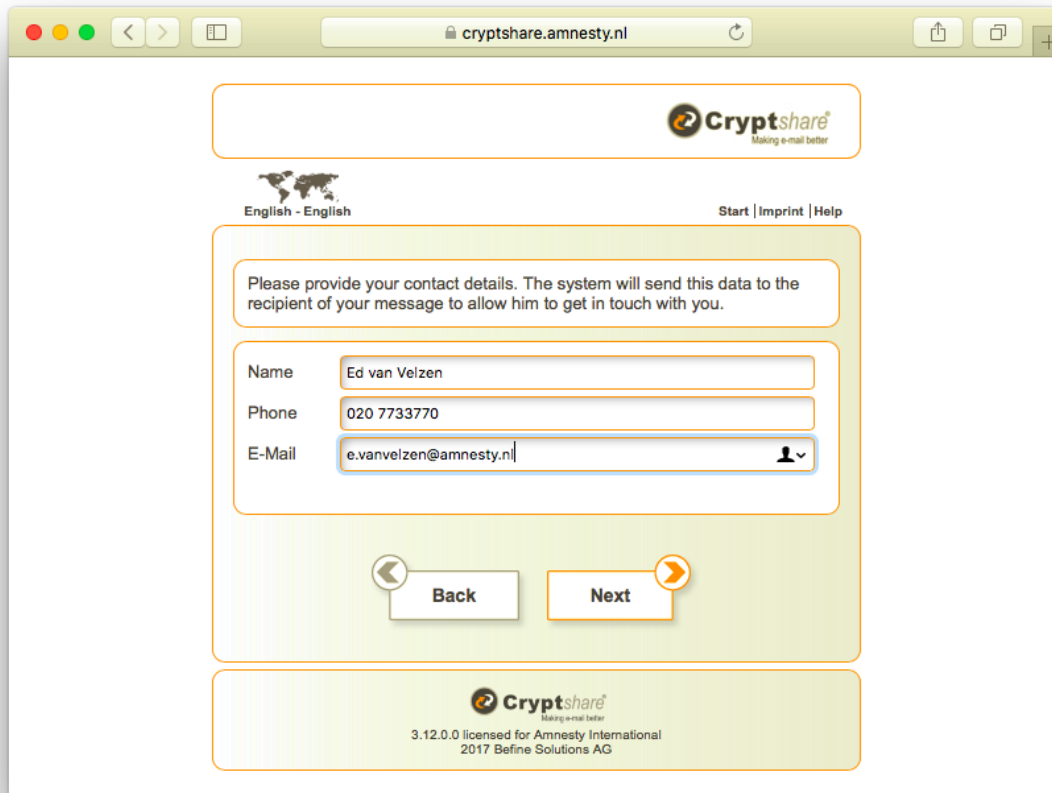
cryptshare.amnesty.nl

Cryptshare®
Making e-mail better

English - English

Start | Imprint | Help

Please provide your contact details. The system will send this data to the recipient of your message to allow him to get in touch with you.

Name Ed van Velzen
Phone 020 7733770
E-Mail e.vanvelzen@amnesty.nl

Back
Next

Cryptshare®
Making e-mail better
3.12.0.0 licensed for Amnesty International
2017 Befine Solutions AG